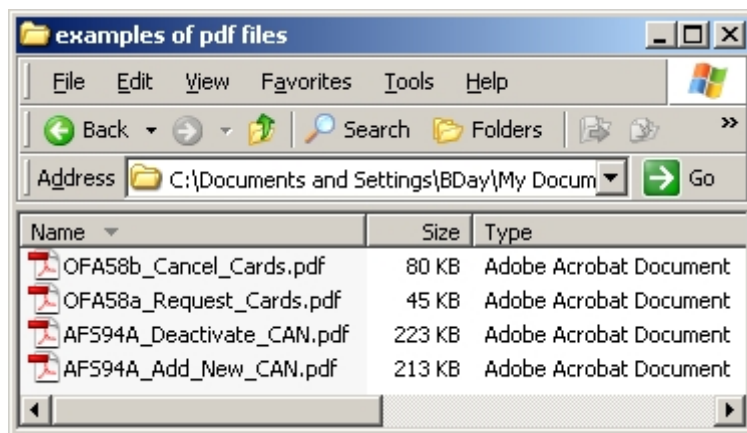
examples of pdf files

File Edit View Favorites Tools Help

Back Search Folders

Address C:\Documents and Settings\BDay\My Docum Go

| Name | Size | Type |
|---|---|---|
| OFA58b_Cancel_Cards.pdf | 80 KB | Adobe Acrobat Document |
| OFA58a_Request_Cards.pdf | 45 KB | Adobe Acrobat Document |
| AFS94A_Deactivate_CAN.pdf | 223 KB | Adobe Acrobat Document |
| AFS94A_Add_New_CAN.pdf | 213 KB | Adobe Acrobat Document |